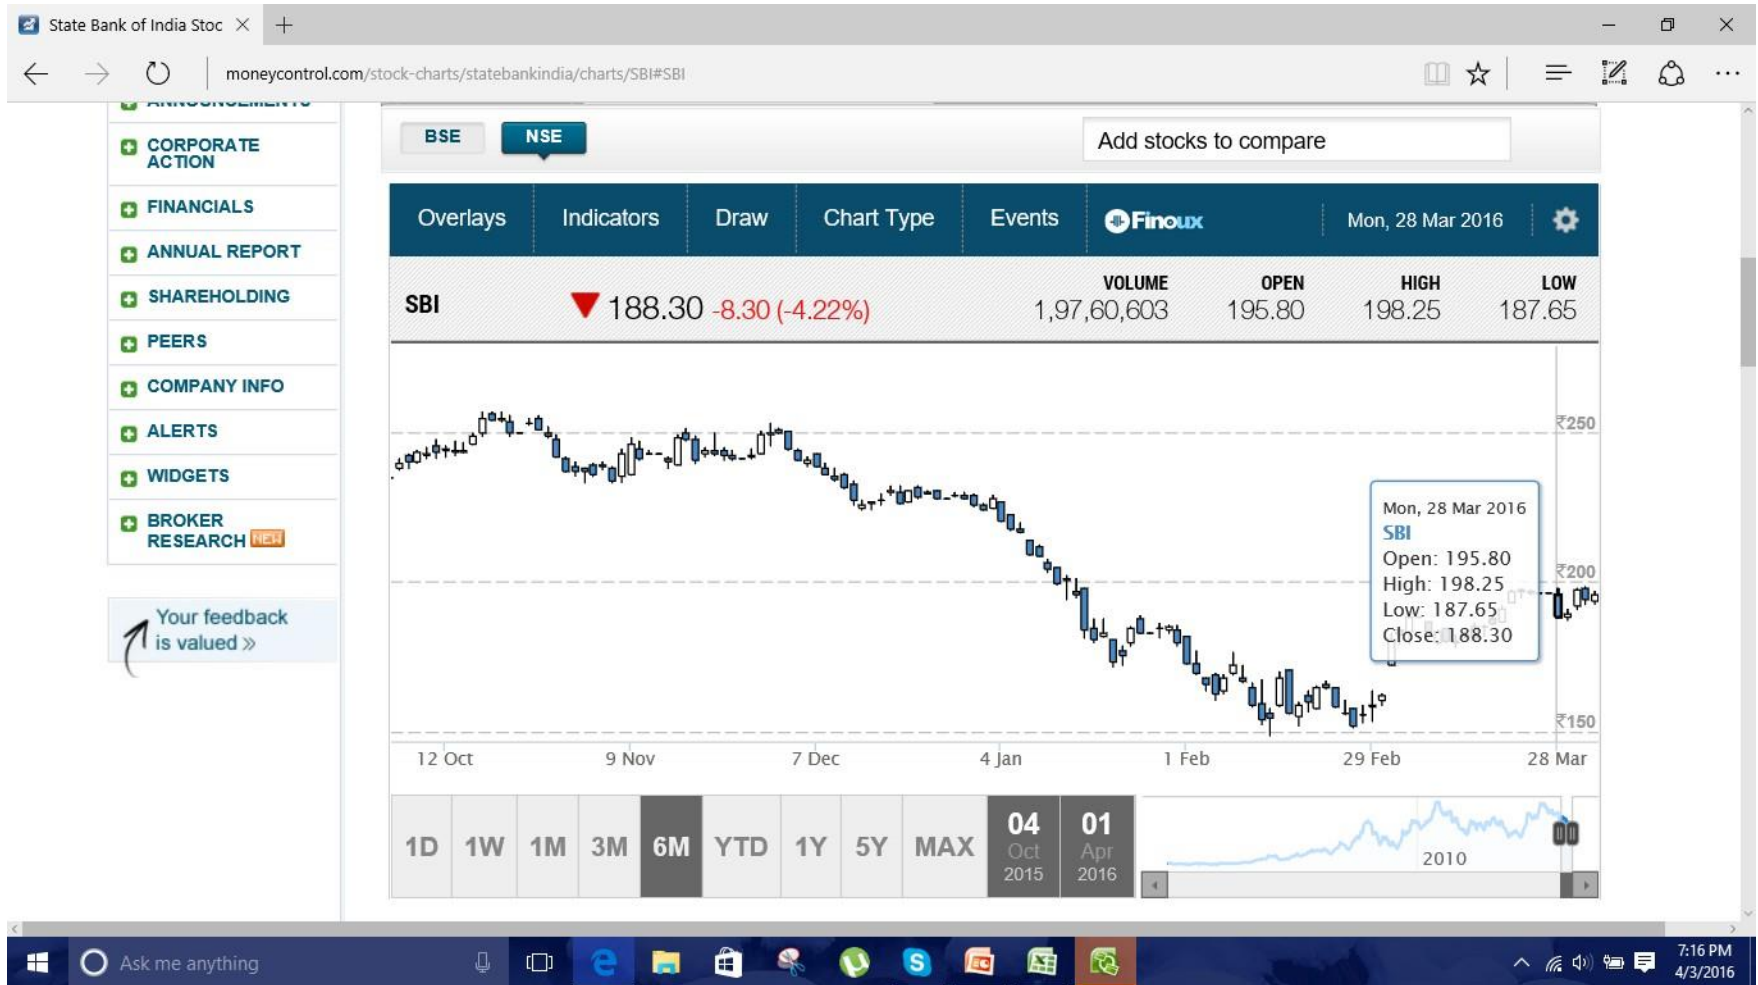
State Bank of India Stoc

moneycontrol.com/stock-charts/statebankindia/charts/SBI#SBI

CORPORATE ACTION
FINANCIALS
ANNUAL REPORT
SHAREHOLDING
PEERS
COMPANY INFO
ALERTS
WIDGETS
BROKER RESEARCH NEW

Your feedback is valued »

BSE NSE

Add stocks to compare

Overlays Indicators Draw Chart Type Events Finoux Mon, 28 Mar 2016

SBI 188.30 -8.30 (-4.22%)

| VOLUME | OPEN | HIGH | LOW |
|---|---|---|---|
| 1,97,60,603 | 195.80 | 198.25 | 187.65 |

₹250
₹200
₹150

Mon, 28 Mar 2016
SBI
Open: 195.80
High: 198.25
Low: 187.65
Close: 188.30

12 Oct 9 Nov 7 Dec 4 Jan 1 Feb 29 Feb 28 Mar

1D 1W 1M 3M 6M YTD 1Y 5Y MAX

04 Oct 2015

01 Apr 2016

2010

Ask me anything

7:16 PM
4/3/2016